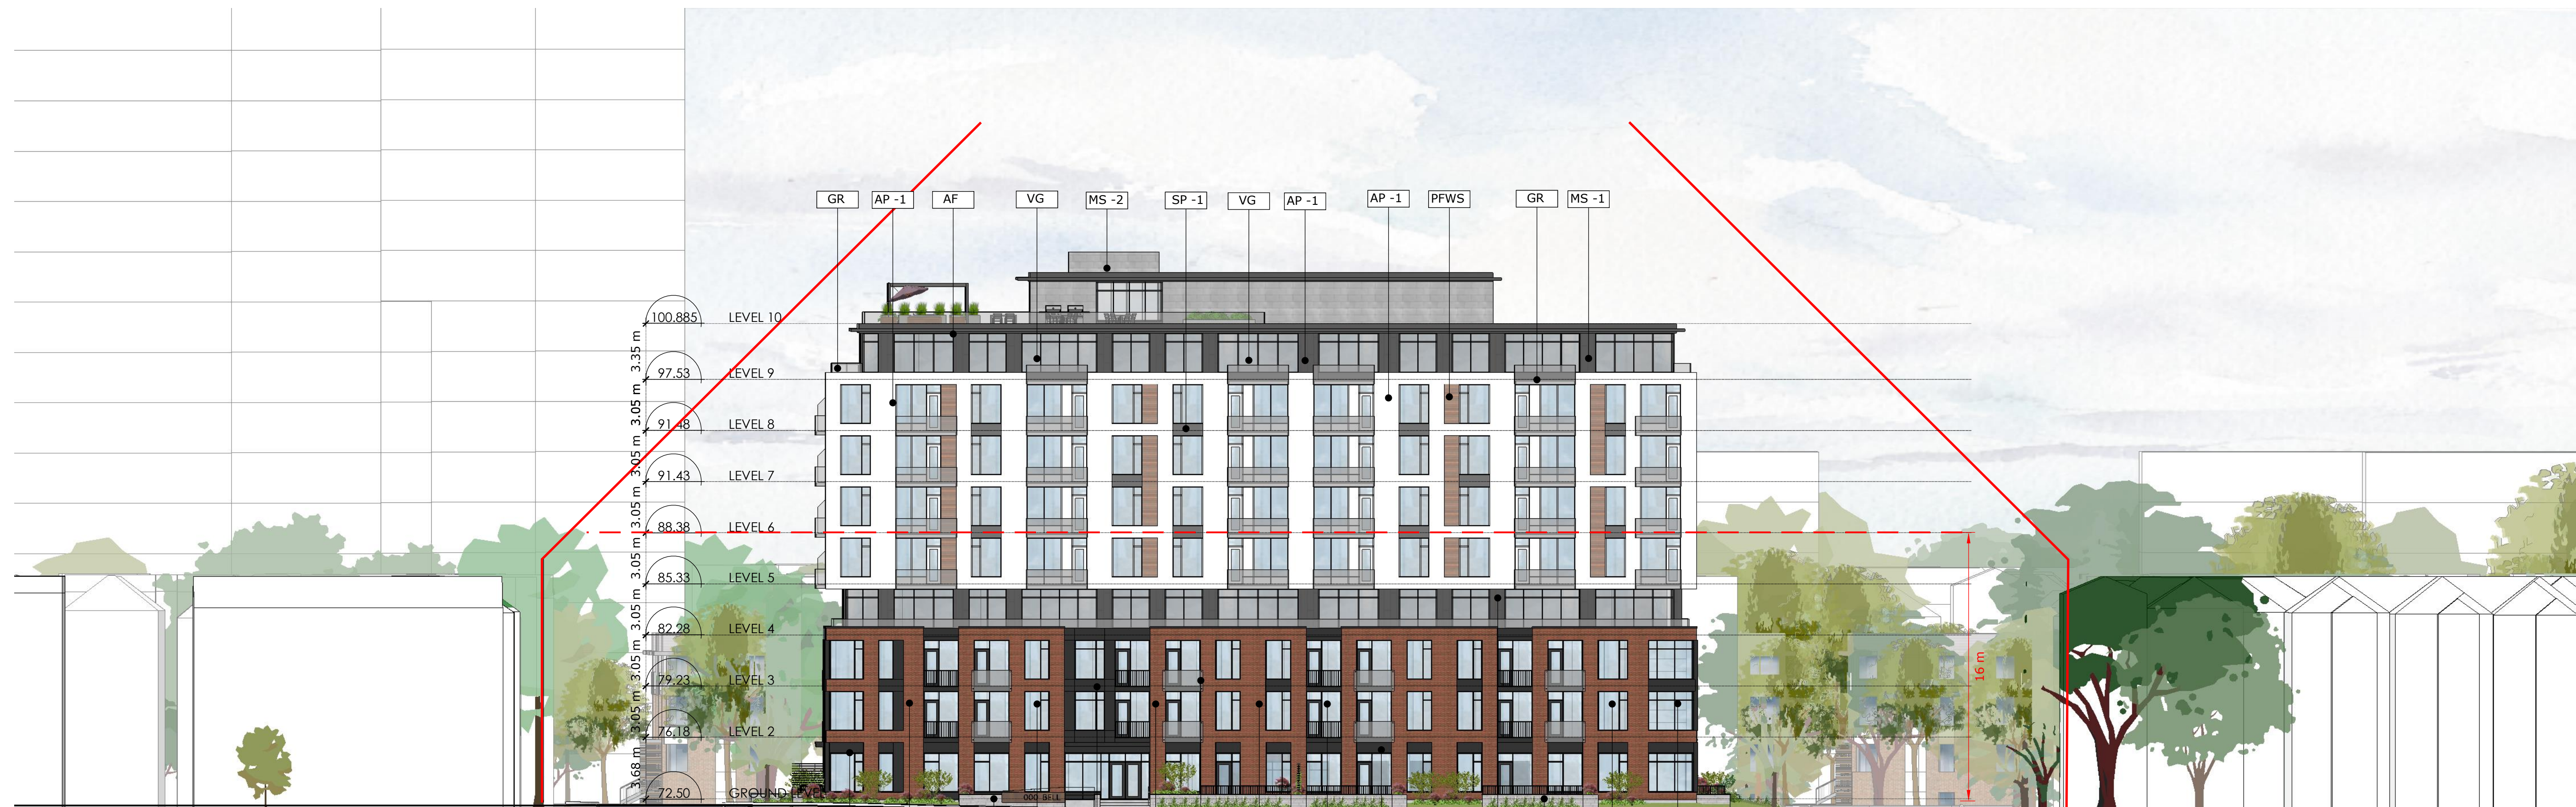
GR AP -1 AF VG MS -2 SP -1 VG AP -1 AP -1 PFWS GR MS -1

100.885 LEVEL 10
3.35 m
97.53 LEVEL 9
3.05 m
94.48 LEVEL 8
3.05 m
91.43 LEVEL 7
3.05 m
88.38 LEVEL 6
3.05 m
85.33 LEVEL 5
3.05 m
82.28 LEVEL 4
3.05 m
79.23 LEVEL 3
3.05 m
76.18 LEVEL 2
3.68 m
72.50 GROUND LEVEL

16 m

000 BELL